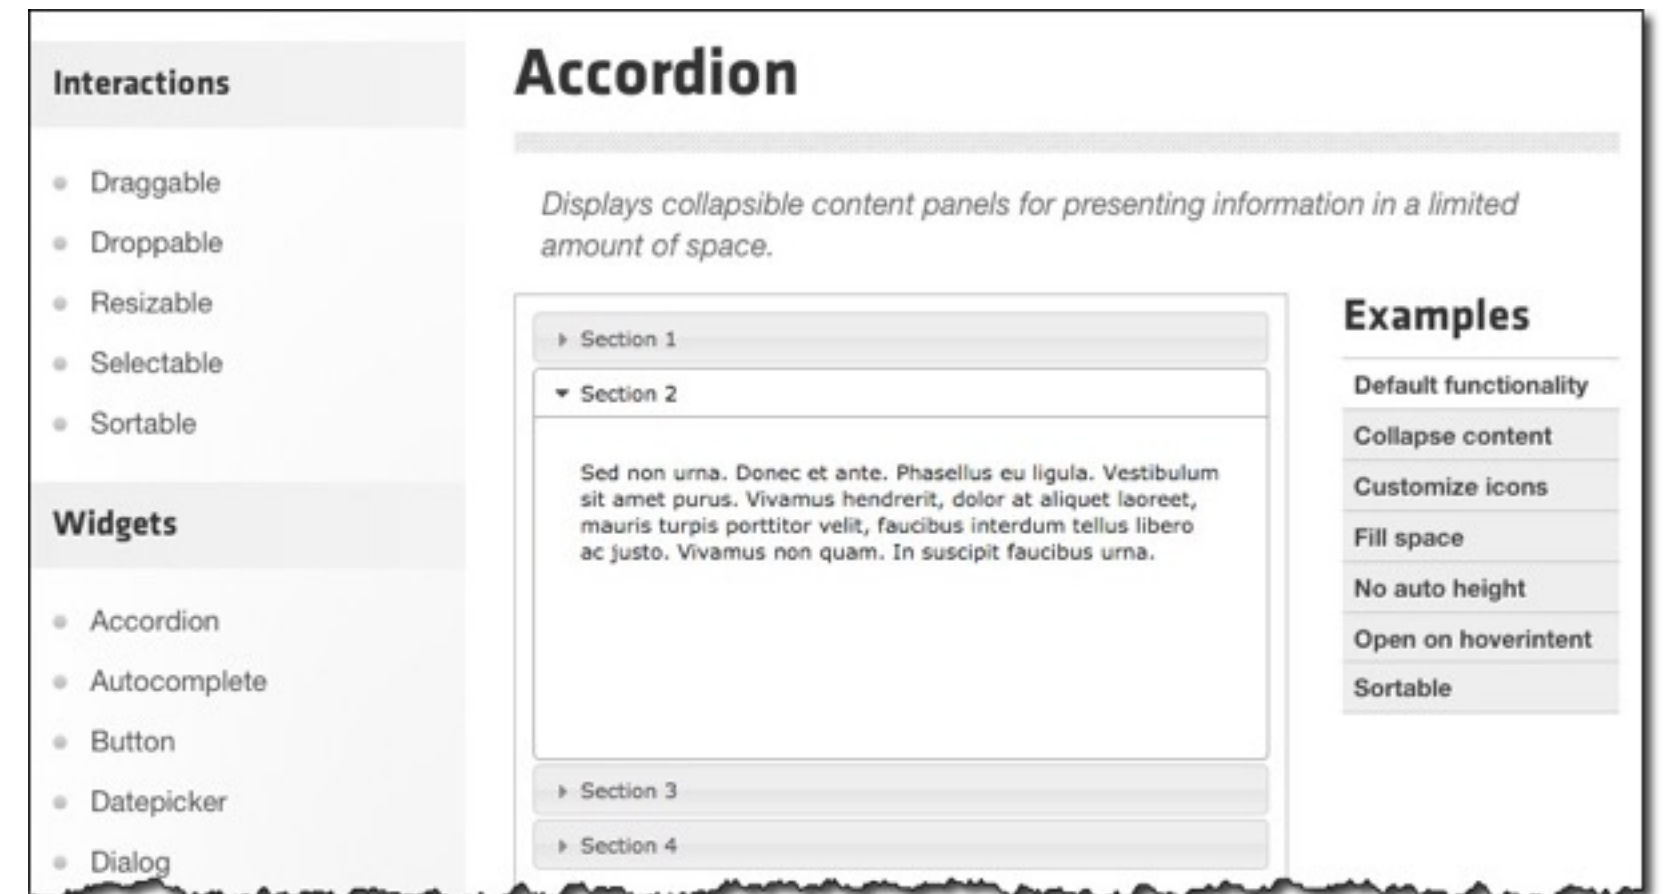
Interactions

Draggable
Droppable
Resizable
Selectable
Sortable

Widgets

Accordion
Autocomplete
Button
Datepicker
Dialog

Accordion

Displays collapsible content panels for presenting information in a limited amount of space.

Section 1
Section 2

Sed non urna. Donec et ante. Phasellus eu ligula. Vestibulum sit amet purus. Vivamus hendrerit, dolor at aliquet laoreet, mauris turpis porttitor velit, faucibus interdum tellus libero ac justo. Vivamus non quam. In suscipit faucibus urna.

Section 3
Section 4

Examples

Default functionality
Collapse content
Customize icons
Fill space
No auto height
Open on hoverintent
Sortable